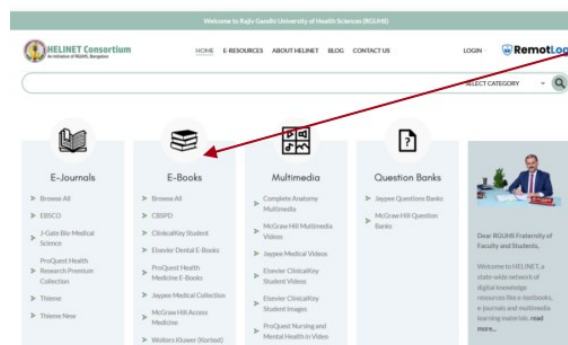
Welcome to Rajiv Gandhi University of Health Sciences (RGUHS)

HELINET Consortium
An initiative of RGUHS, Bangalore

HOME E-RESOURCES ABOUT HELINET BLOG CONTACT US

LOGIN RemotLog

SELECT CATEGORY

E-Journals
Browse All
EBSCO
J-Gate Bio Medical Science
ProQuest Health Research Premium Collection
Thieme
Thieme New

E-Books
Browse All
CBSPD
ClinicalKey Student
Elsevier Dental E-Books
ProQuest Health Medicine E-Books
Jaypee Medical Collection
McGraw Hill Access Medicine
Wolters Kluwer (Sorted)

Multimedia
Complete Anatomy Multimedia
McGraw Hill Multimedia Videos
Jaypee Medical Videos
Elsevier ClinicalKey Student Videos
Elsevier ClinicalKey Student Images
ProQuest Nursing and Mental Health in Video

Question Banks
Jaypee Questions Banks
McGraw Hill Question Banks

Dear RGUHS Fraternity of Faculty and Students,

Welcome to HELINET, a state-wide network of digital knowledge resources like e-textbooks, e-journals and multimedia learning materials. read more...